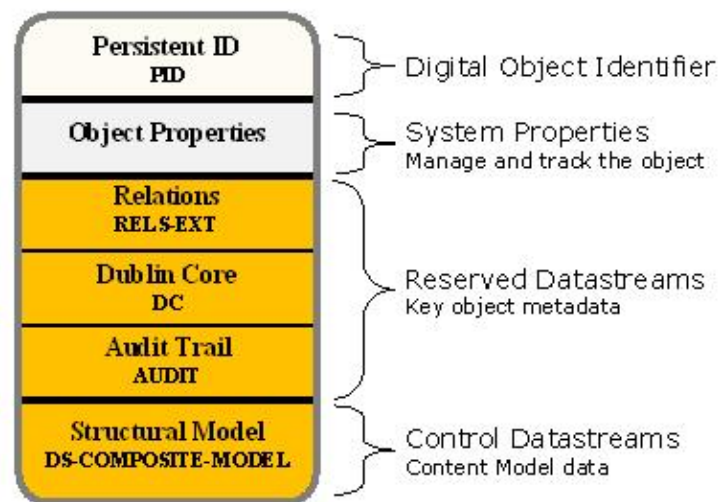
Persistent ID
PID

Digital Object Identifier

Object Properties

System Properties
Manage and track the object

Relations
RELS-EXT

Dublin Core
DC

Audit Trail
AUDIT

Reserved Datastreams
Key object metadata

Structural Model
DS-COMPOSITE-MODEL

Control Datastreams
Content Model data